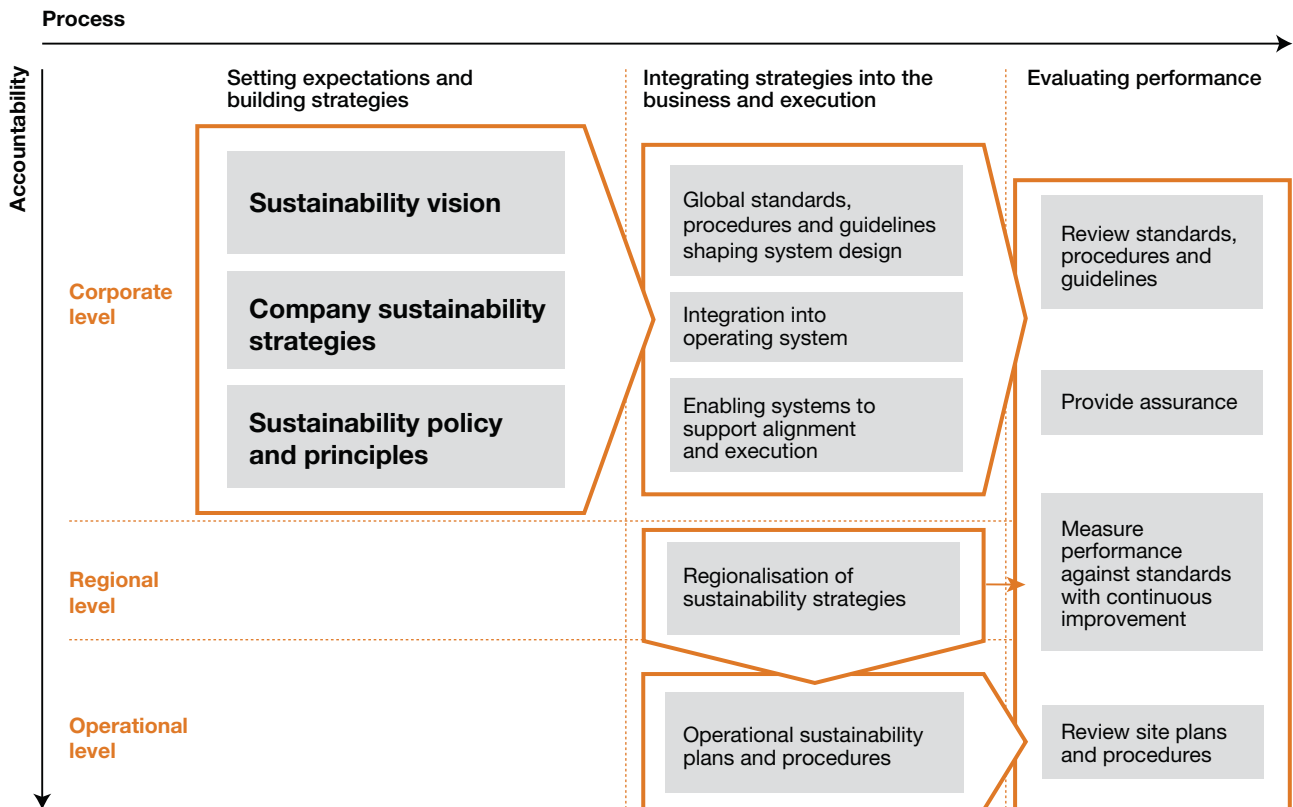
Process

Accountability

Setting expectations and building strategies

Integrating strategies into the business and execution

Evaluating performance

Corporate level

Sustainability vision

Company sustainability strategies

Sustainability policy and principles

Global standards, procedures and guidelines shaping system design

Integration into operating system

Enabling systems to support alignment and execution

Review standards, procedures and guidelines

Provide assurance

Regional level

Regionalisation of sustainability strategies

Measure performance against standards with continuous improvement

Operational level

Operational sustainability plans and procedures

Review site plans and procedures